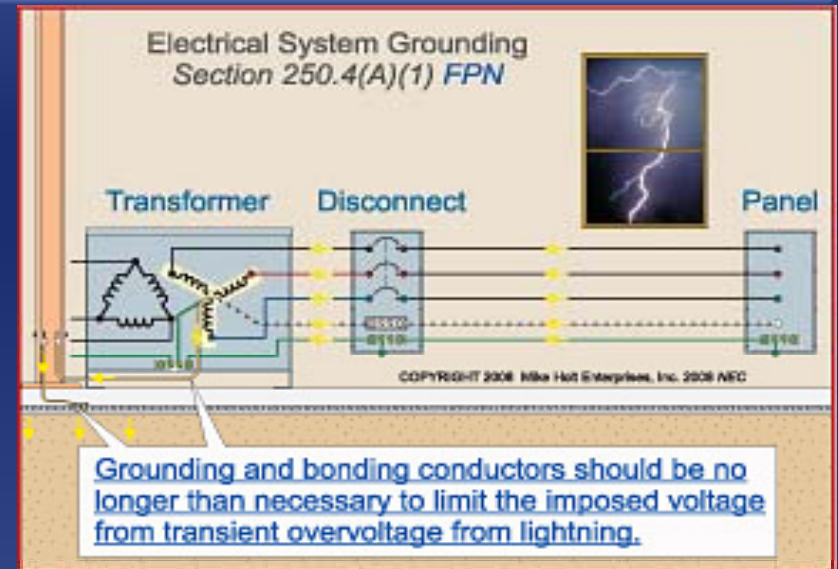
Electrical System Grounding
Section 250.4(A)(1) FPN

Transformer

Disconnect

Panel

COPYRIGHT 2008 Mike Holt Enterprises, Inc. 2008 NEC

Grounding and bonding conductors should be no longer than necessary to limit the imposed voltage from transient overvoltage from lightning.